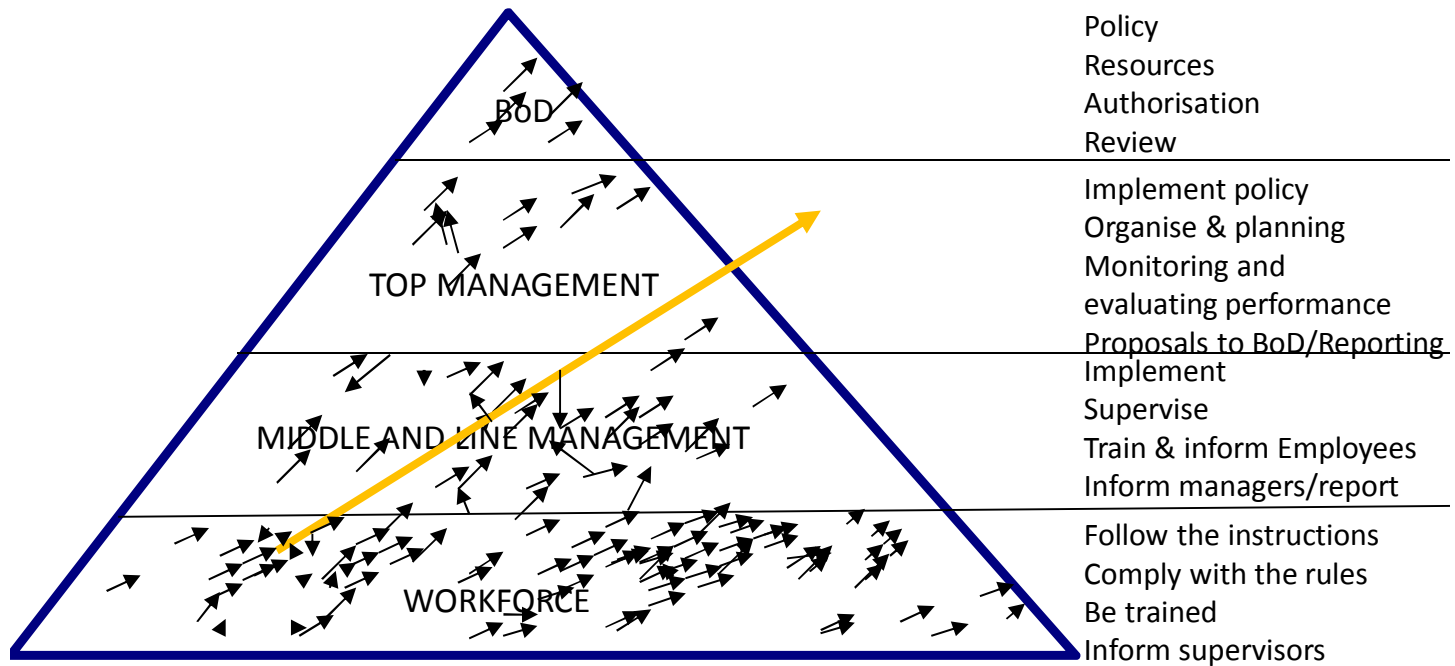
BoD

TOP MANAGEMENT

MIDDLE AND LINE MANAGEMENT

WORKFORCE

Policy
Resources
Authorisation
Review

Implement policy
Organise & planning
Monitoring and evaluating performance
Proposals to BoD/Reporting

Implement
Supervise
Train & inform Employees
Inform managers/report

Follow the instructions
Comply with the rules
Be trained
Inform supervisors